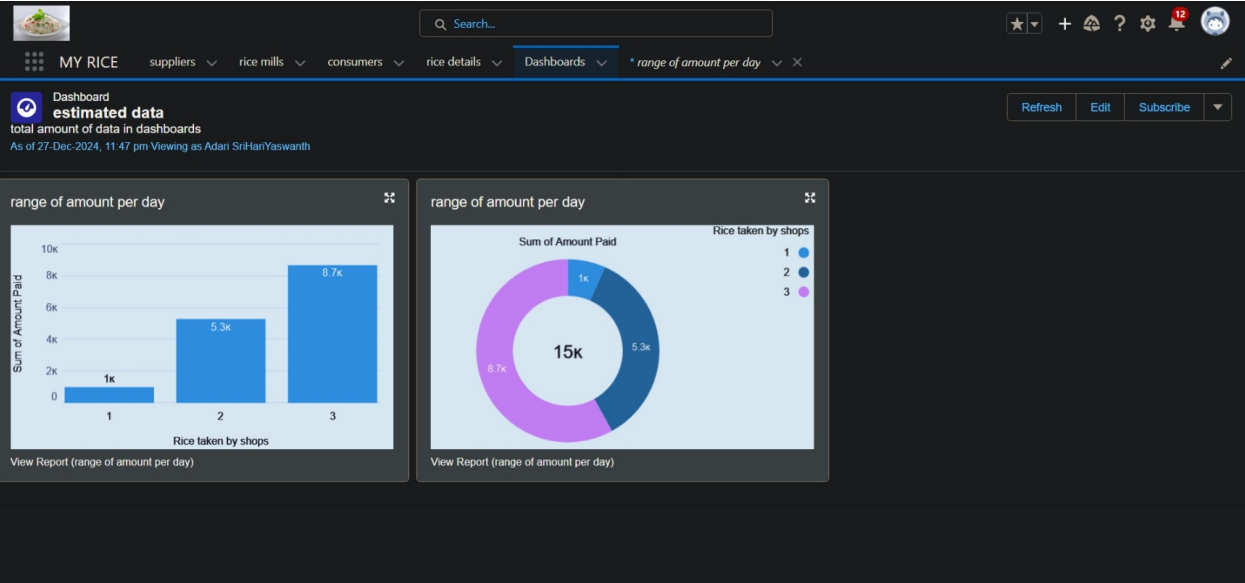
Search...

12

MY RICE suppliers rice mills consumers rice details Dashboards * range of amount per day

Dashboard
estimated data
total amount of data in dashboards
As of 27-Dec-2024, 11:47 pm Viewing as Adari SriHariYaswanth

Refresh Edit Subscribe

range of amount per day

10K
8K
6K
4K
2K
0
Sum of Amount Paid
1K
5.3K
8.7K
1 2 3
Rice taken by shops

View Report (range of amount per day)

range of amount per day

Sum of Amount Paid
Rice taken by shops
1
2
3
1K
5.3K
8.7K
15K

View Report (range of amount per day)